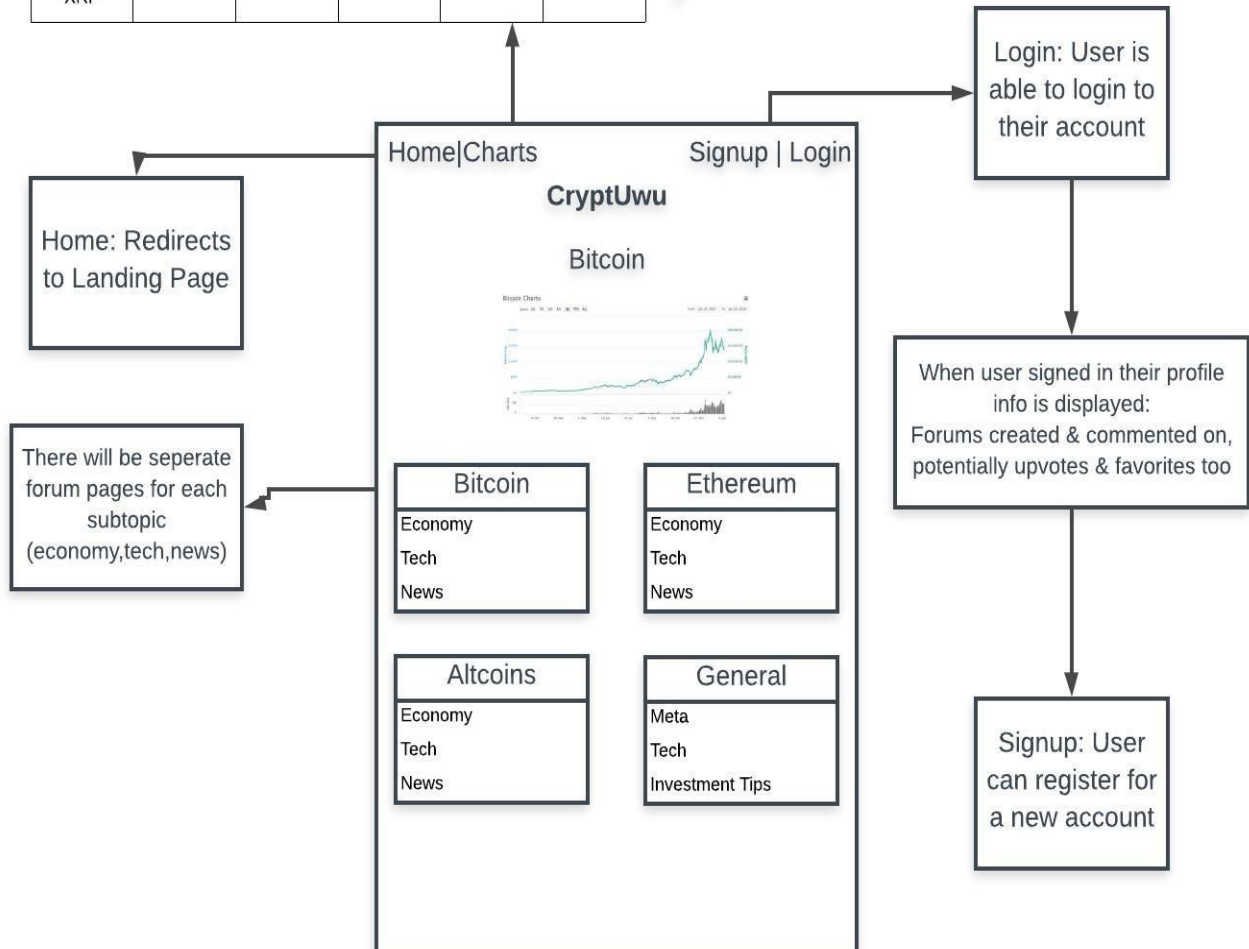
XRP

Login: User is able to login to their account

Home|Charts

Signup | Login

CryptUwu

Bitcoin

Bitcoin Charts

Home: Redirects to Landing Page

When user signed in their profile info is displayed: Forums created & commented on, potentially upvotes & favorites too

There will be seperate forum pages for each subtopic (economy,tech,news)

| Bitcoin |
|---|
| Economy |
| Tech |
| News |

| Ethereum |
|---|
| Economy |
| Tech |
| News |

| Altcoins |
|---|
| Economy |
| Tech |
| News |

| General |
|---|
| Meta |
| Tech |
| Investment Tips |

Signup: User can register for a new account